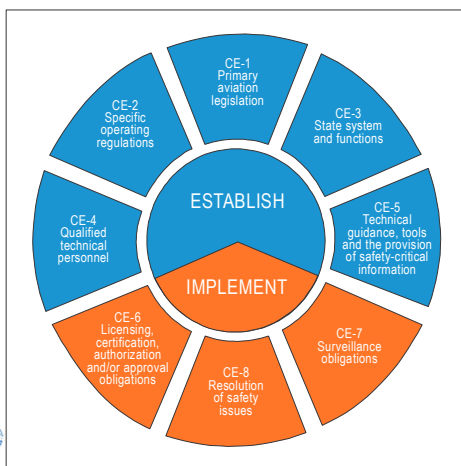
CE-1
Primary aviation legislation

CE-2
Specific operating regulations

CE-3
State system and functions

CE-4
Qualified technical personnel

ESTABLISH

CE-5
Technical guidance, tools and the provision of safety-critical information

IMPLEMENT

CE-6
Licensing, certification, authorization and/or approval obligations

CE-7
Surveillance obligations

CE-8
Resolution of safety issues